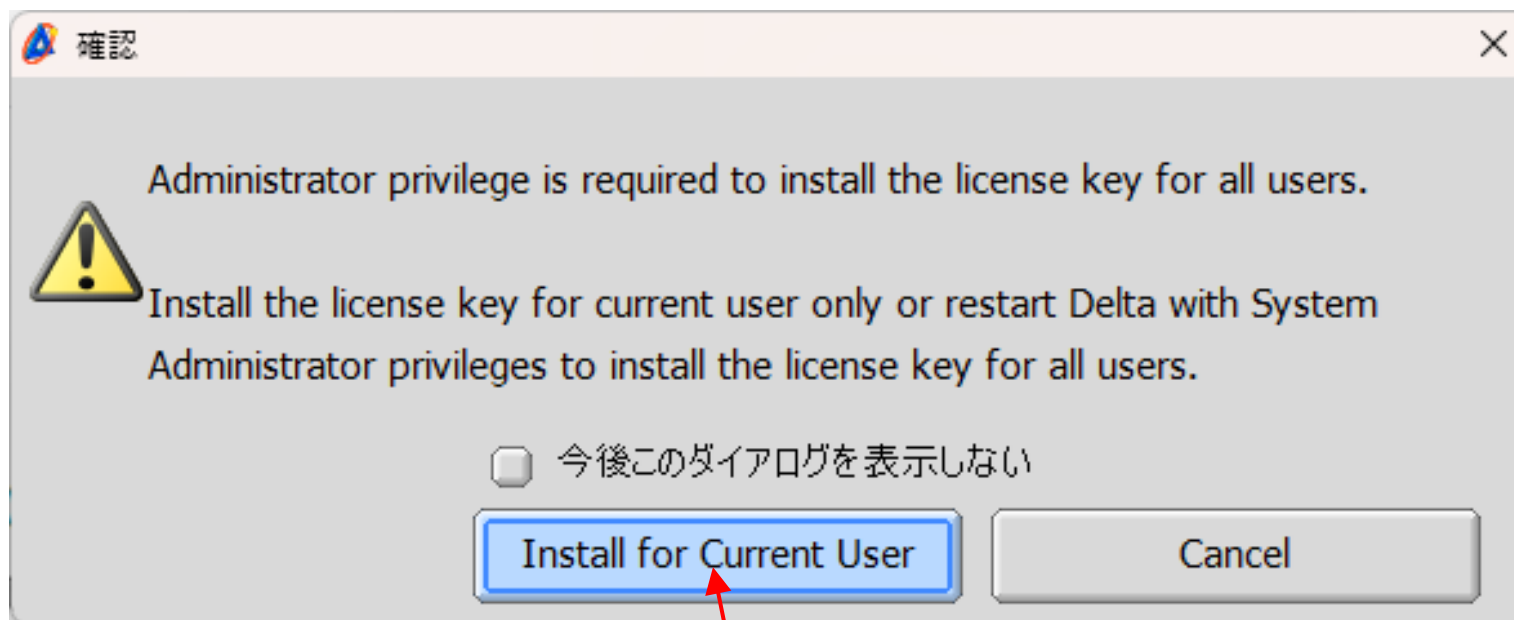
確認

Administrator privilege is required to install the license key for all users.

Install the license key for current user only or restart Delta with System Administrator privileges to install the license key for all users.

今後このダイアログを表示しない

Install for Current User

Cancel